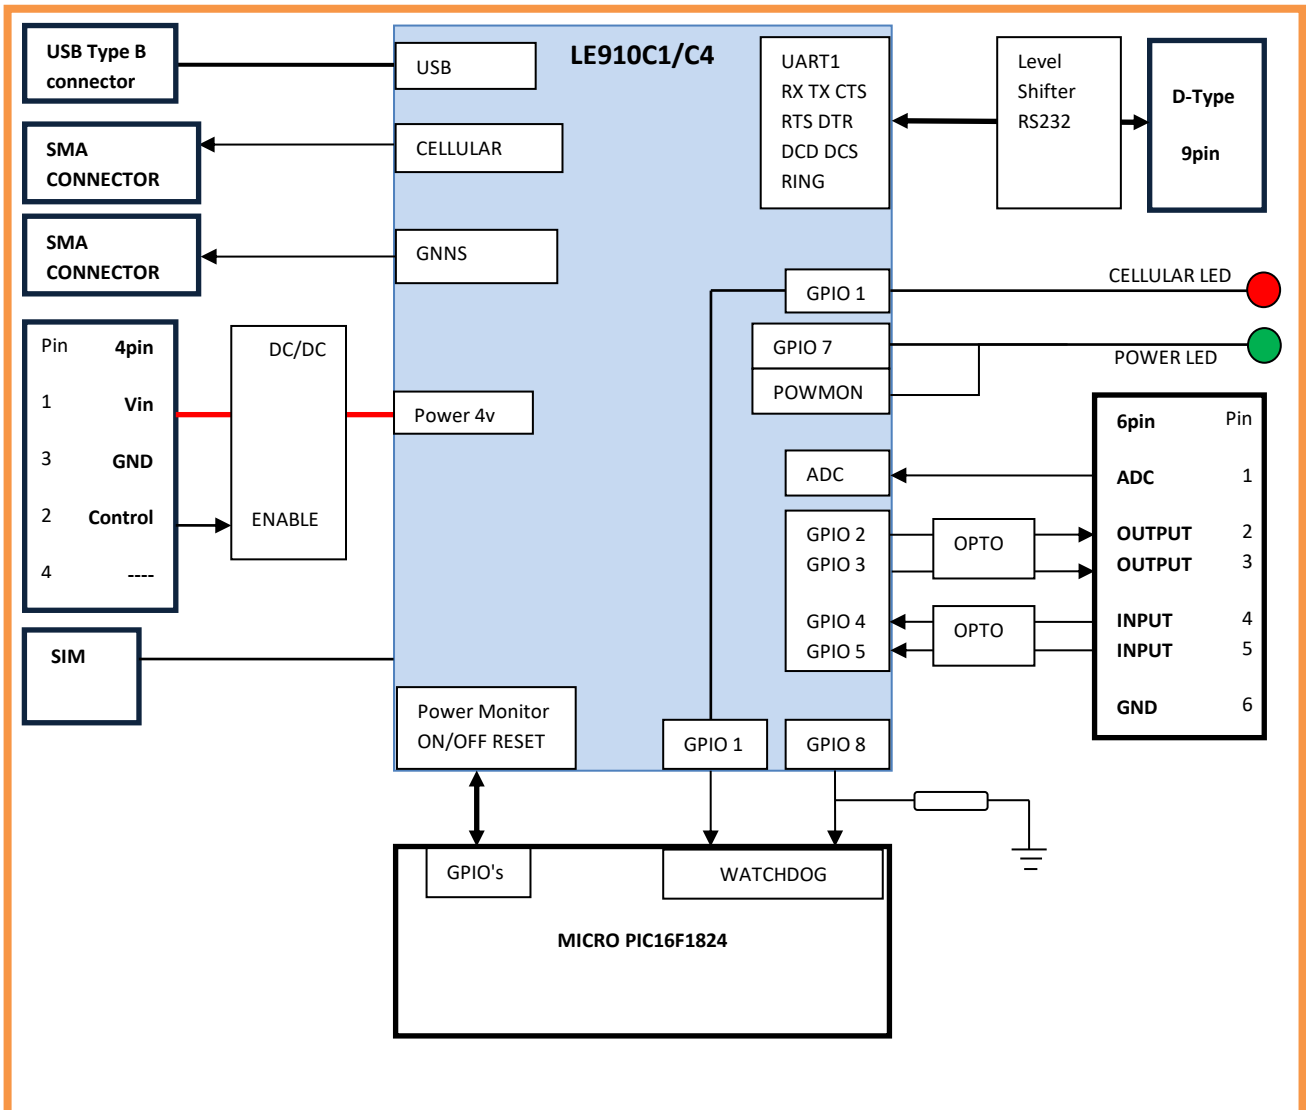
USB Type B connector

SMA CONNECTOR

SMA CONNECTOR

| Pin | 4pin |
|---|---|
| 1 | Vin |
| 3 | GND |
| 2 | Control |
| 4 | ---- |

DC/DC

ENABLE

SIM

LE910C1/C4

USB

CELLULAR

GNNS

Power 4v

Power Monitor ON/OFF RESET

UART1 RX TX CTS RTS DTR DCD DCS RING

Level Shifter RS232

D-Type 9pin

GPIO 1

CELLULAR LED

GPIO 7

POWMON

POWER LED

ADC

GPIO 2
GPIO 3

GPIO 4
GPIO 5

OPTO

OPTO

| 6pin | Pin |
|---|---|
| ADC | 1 |
| OUTPUT | 2 |
| OUTPUT | 3 |
| INPUT | 4 |
| INPUT | 5 |
| GND | 6 |

GPIO 1

GPIO 8

GPIO's

WATCHDOG

MICRO PIC16F1824